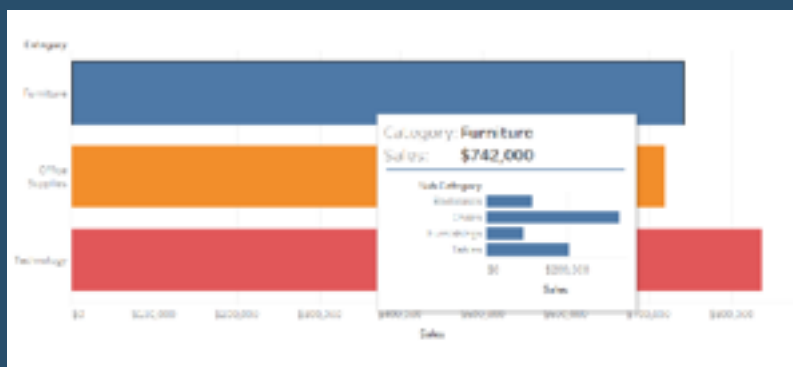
Category

Furniture

Office Supplies

Technology

Category: Furniture
Sales: $742,000

Sub-Category
Bookcases
Chairs
Furnishings
Tables

$0 $200,000

Sales

$0 $100,000 $200,000 $300,000 $400,000 $500,000 $600,000 $700,000 $800,000

Sales